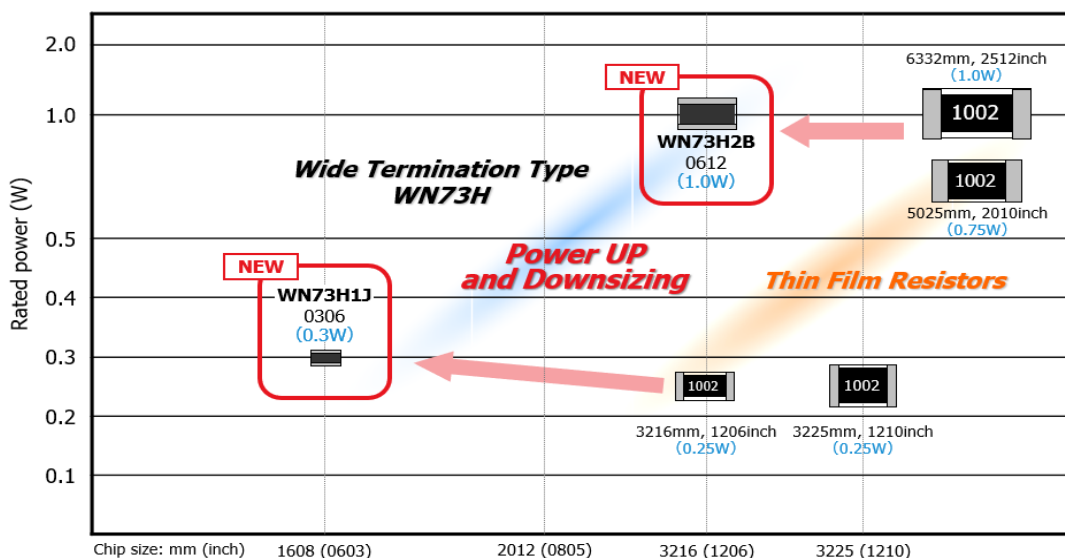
2.0
1.0
0.5
0.4
0.3
0.2
0.1

Rated power (W)

NEW
WN73H2B
0612
(1.0W)

6332mm, 2512inch
(1.0W)
1002

1002
5025mm, 2010inch
(0.75W)

Wide Termination Type
WN73H

Power UP
and Downsizing

Thin Film Resistors

NEW
WN73H1J
0306
(0.3W)

1002
3216mm, 1206inch
(0.25W)

1002
3225mm, 1210inch
(0.25W)

Chip size: mm (inch) 1608 (0603) 2012 (0805) 3216 (1206) 3225 (1210)